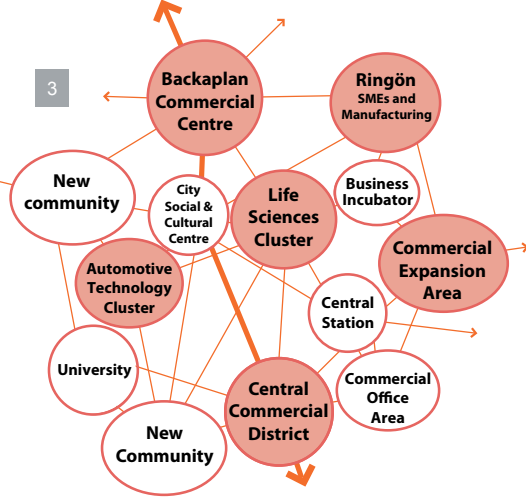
3

Backaplan Commercial Centre

Ringön
SMEs and Manufacturing

New community

City Social & Cultural Centre

Life Sciences Cluster

Business Incubator

Commercial Expansion Area

Automotive Technology Cluster

Central Station

University

Central Commercial District

Commercial Office Area

New Community